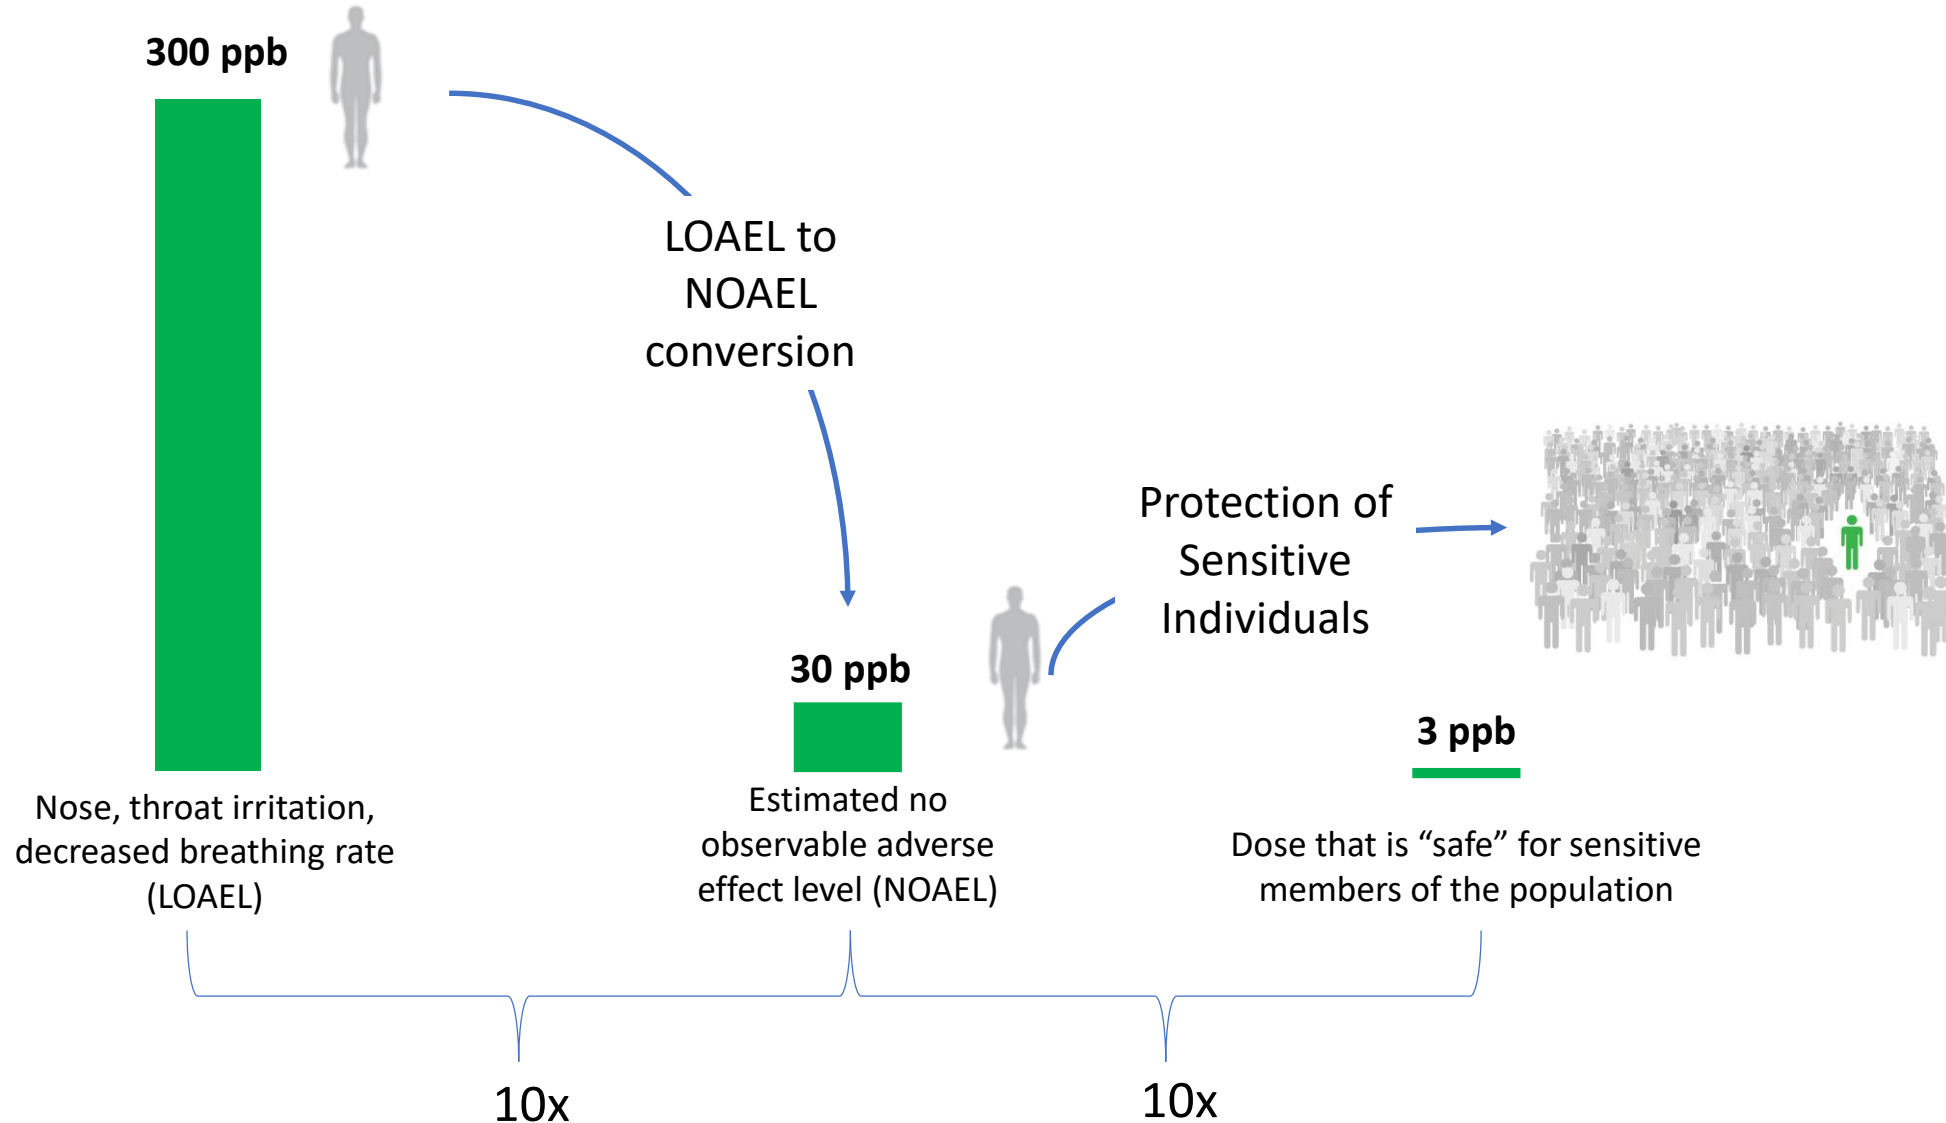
300 ppb

LOAEL to NOAEL conversion

Nose, throat irritation, decreased breathing rate (LOAEL)

30 ppb

Estimated no observable adverse effect level (NOAEL)

Protection of Sensitive Individuals

3 ppb

Dose that is “safe” for sensitive members of the population

10x

10x